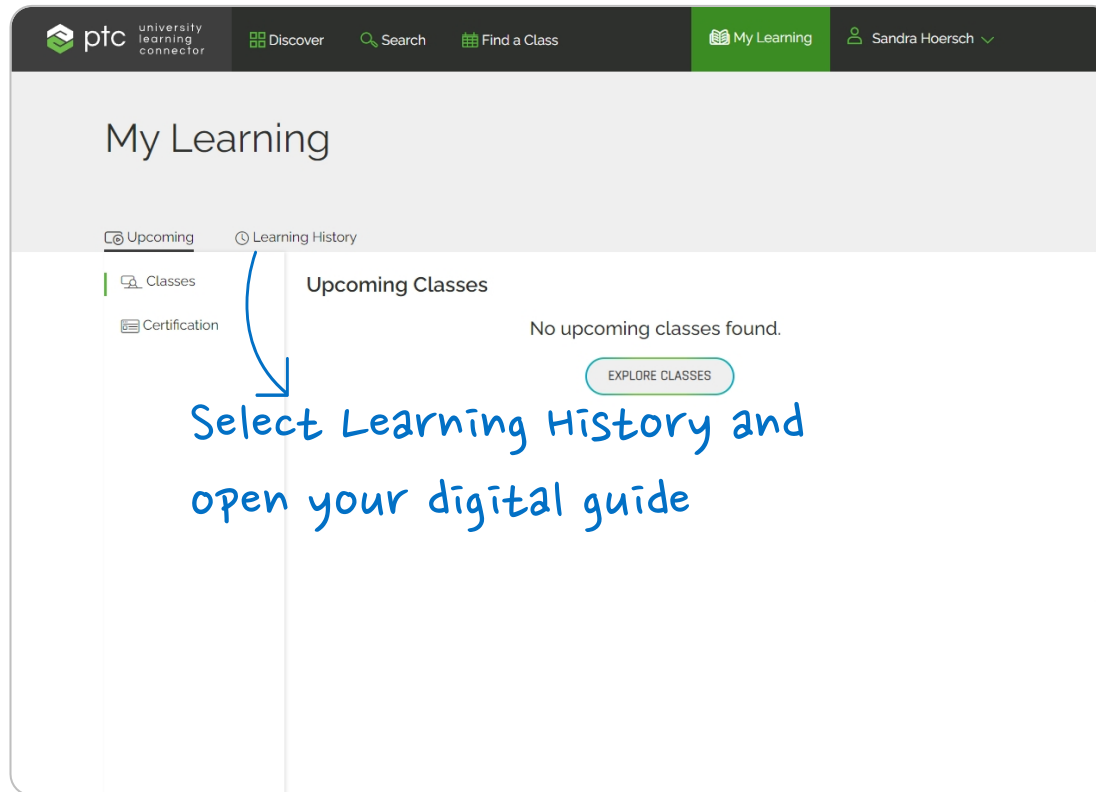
ptc university learning connector

Discover

Search

Find a Class

My Learning

Sandra Hoersch

My Learning

Upcoming

Learning History

Classes

Certification

Upcoming Classes

No upcoming classes found.

EXPLORE CLASSES

Select Learning History and open your digital guide